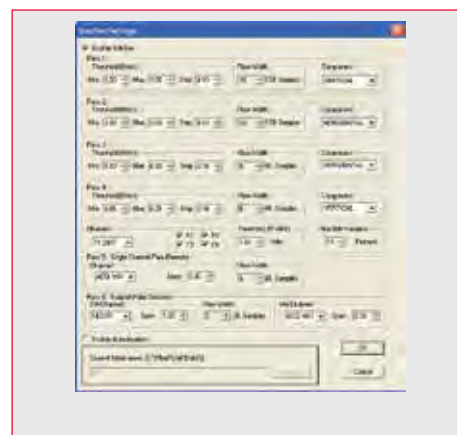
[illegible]

Analyze Artifacts

Pass 1

Threshold (mV)

Min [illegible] Max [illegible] Step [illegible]

Wave Width

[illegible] Samples

Comparison

VERTICAL

Pass 2

Threshold (mV)

Min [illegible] Max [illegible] Step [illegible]

Wave Width

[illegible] Samples

Comparison

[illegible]

Pass 3

Threshold (mV)

Min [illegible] Max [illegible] Step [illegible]

Wave Width

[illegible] Samples

Comparison

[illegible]

Pass 4

Threshold (mV)

Min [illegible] Max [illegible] Step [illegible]

Wave Width

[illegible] Samples

Comparison

VERTICAL

Channel

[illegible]

Frequency

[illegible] Hz

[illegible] Percent

Pass 5

Channel

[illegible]

Wave Width

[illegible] Samples

Pass 6

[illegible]

Samples

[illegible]

OK

Cancel